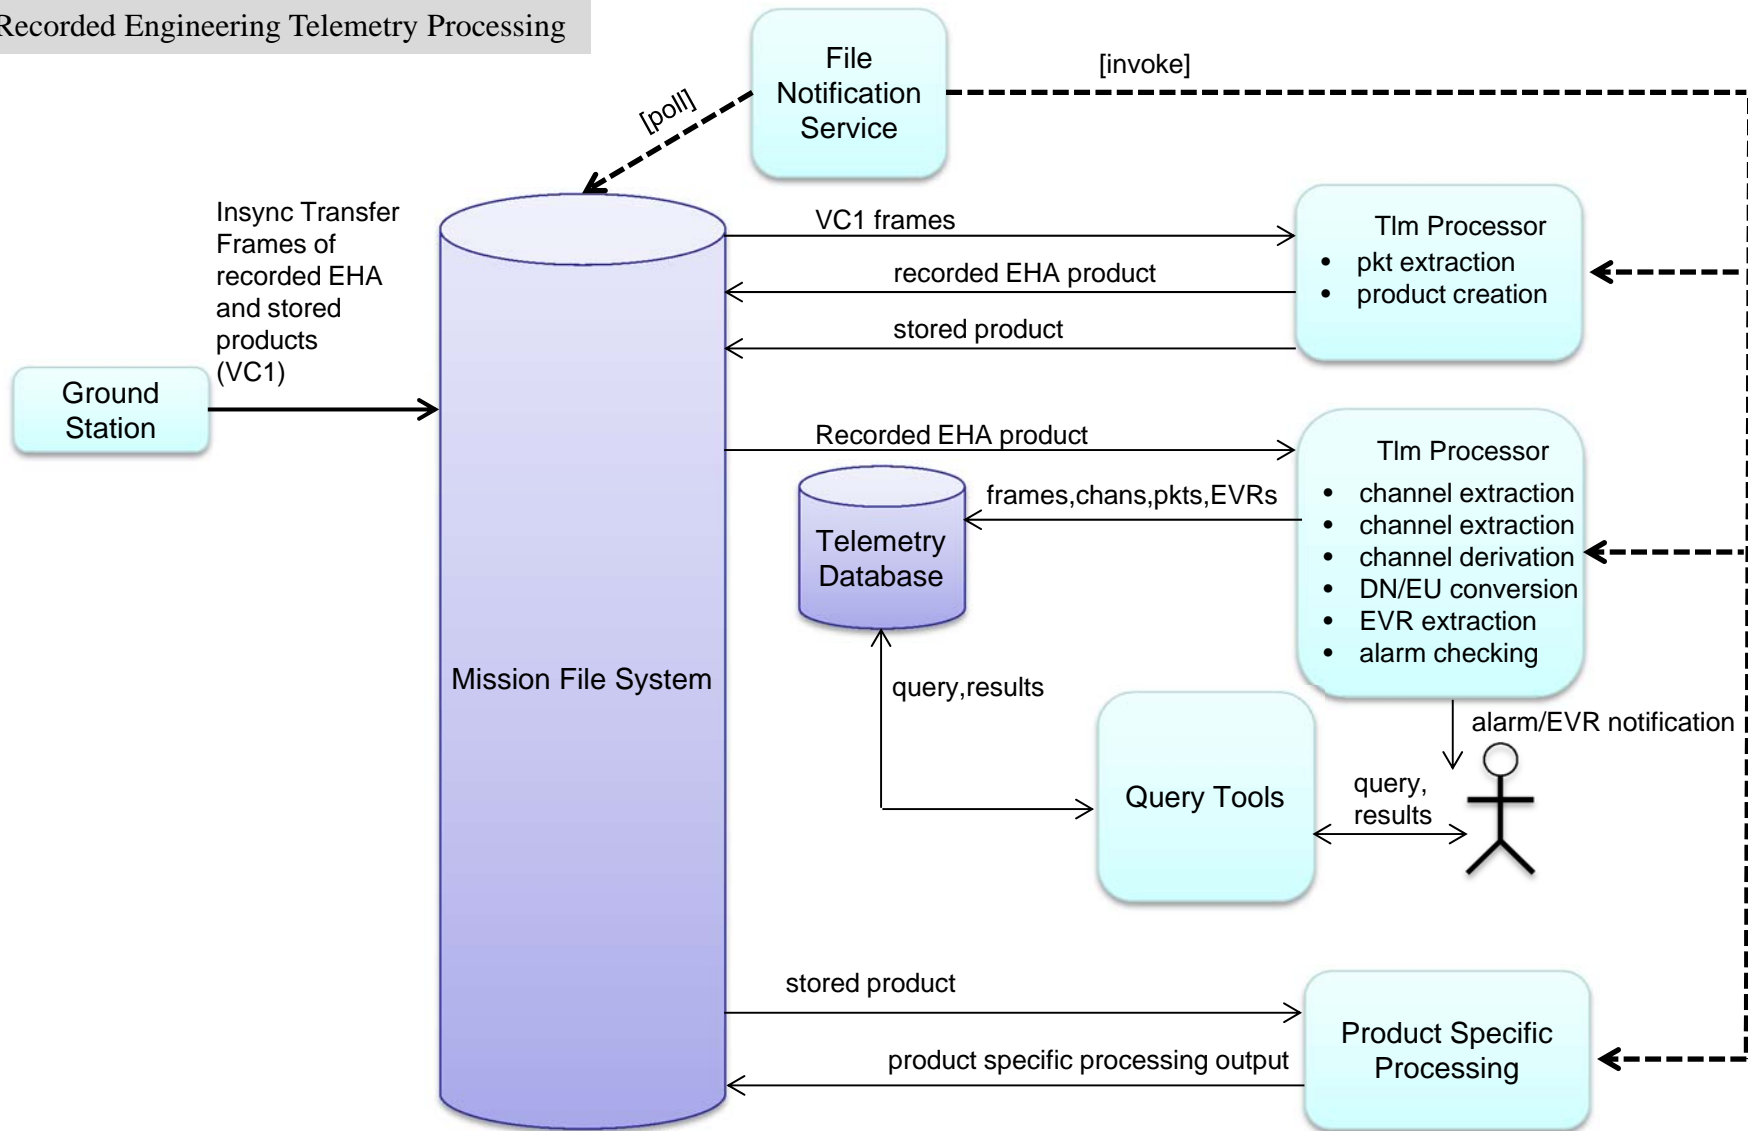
Recorded Engineering Telemetry Processing

File Notification Service

[invoke]

[poll]

Insync Transfer Frames of recorded EHA and stored products (VC1)

Ground Station

Mission File System

VC1 frames

recorded EHA product

stored product

Tlm Processor
• pkt extraction
• product creation

Recorded EHA product

frames,chans,pkts,EVRs

Telemetry Database

Tlm Processor
• channel extraction
• channel extraction
• channel derivation
• DN/EU conversion
• EVR extraction
• alarm checking

query,results

alarm/EVR notification

Query Tools

query, results

stored product

product specific processing output

Product Specific Processing